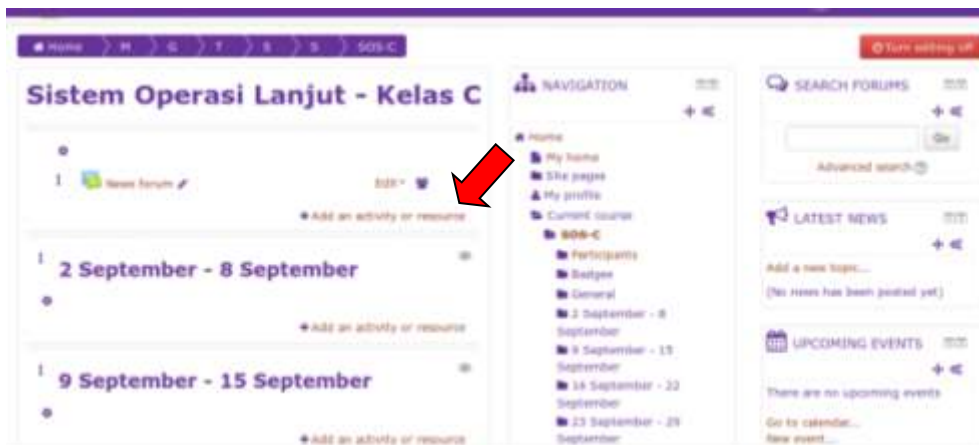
Home M G T S S SOS-C

Turn editing off

Sistem Operasi Lanjut - Kelas C

News forum

Edit

+ Add an activity or resource

2 September - 8 September

+ Add an activity or resource

9 September - 15 September

+ Add an activity or resource

NAVIGATION

Home
My home
Site pages
My profile
Current course
SOS-C
Participants
Badges
General
2 September - 8 September
9 September - 15 September
16 September - 22 September
23 September - 29 September

SEARCH FORUMS

Go

Advanced search

LATEST NEWS

Add a new topic...
(No news has been posted yet)

UPCOMING EVENTS

There are no upcoming events

Go to calendar...
New event...